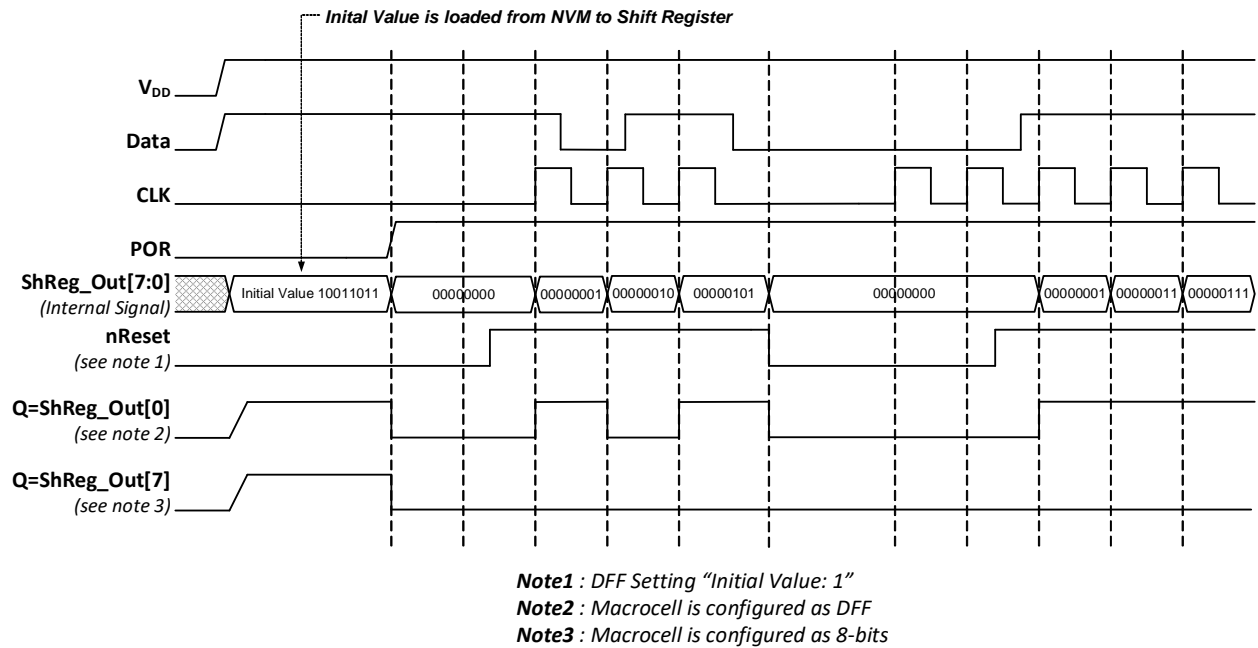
Inital Value is loaded from NVM to Shift Register

$V_{DD}$

Data

CLK

POR

ShReg_Out[7:0]
(Internal Signal)

Initial Value 10011011

00000000

00000001

00000010

00000101

00000000

00000001

00000011

00000111

nReset
(see note 1)

Q=ShReg_Out[0]
(see note 2)

Q=ShReg_Out[7]
(see note 3)

Note1 : DFF Setting “Initial Value: 1”
Note2 : Macrocell is configured as DFF
Note3 : Macrocell is configured as 8-bits